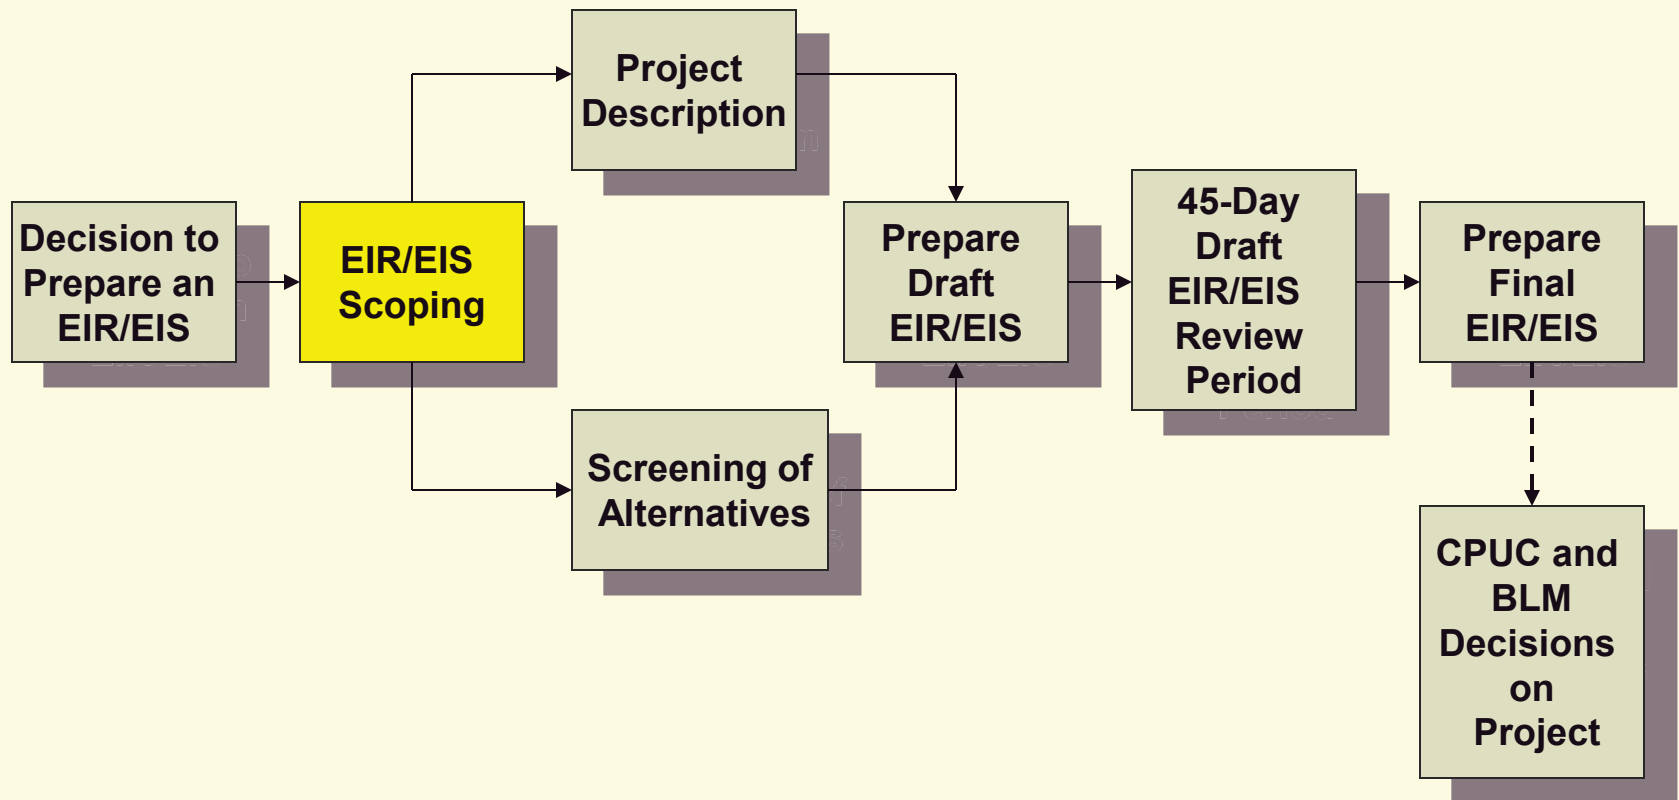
Decision to Prepare an EIR/EIS

EIR/EIS Scoping

Project Description

Screening of Alternatives

Prepare Draft EIR/EIS

45-Day Draft EIR/EIS Review Period

Prepare Final EIR/EIS

CPUC and BLM Decisions on Project